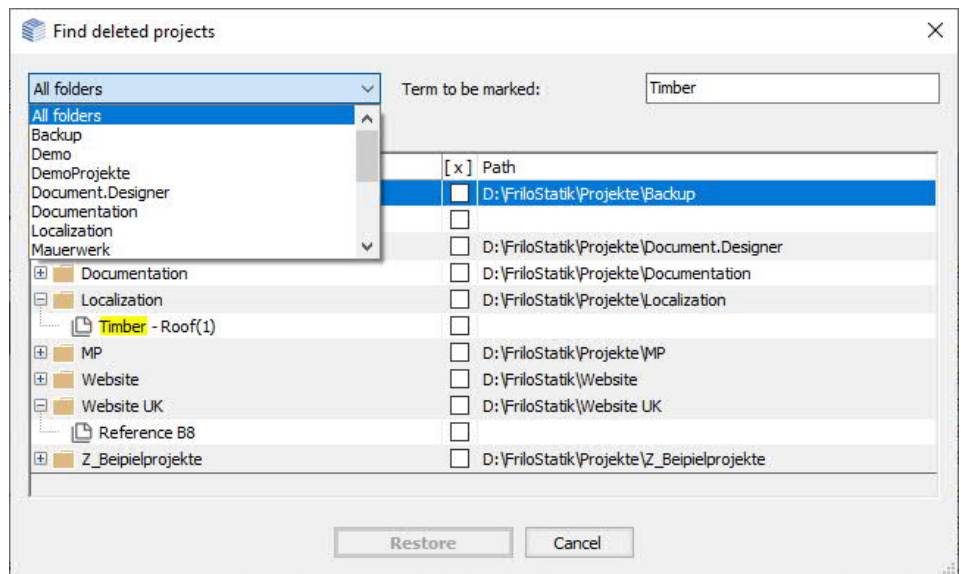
Find deleted projects

All folders

Term to be marked: Timber

All folders
Backup
Demo
DemoProjekte
Document.Designer
Documentation
Localization
Mauerwerk

| | [x] | Path |
|---|---|---|
| | | D:\FriloStatik\Projekte\Backup |
| | | |
| | | D:\FriloStatik\Projekte\Document.Designer |
| Documentation | | D:\FriloStatik\Projekte\Documentation |
| Localization | | D:\FriloStatik\Projekte\Localization |
| Timber - Roof(1) | | |
| MP | | D:\FriloStatik\Projekte\MP |
| Website | | D:\FriloStatik\Website |
| Website UK | | D:\FriloStatik\Website UK |
| Reference B8 | | |
| Z_Beipielprojekte | | D:\FriloStatik\Projekte\Z_Beipielprojekte |

Restore
Cancel